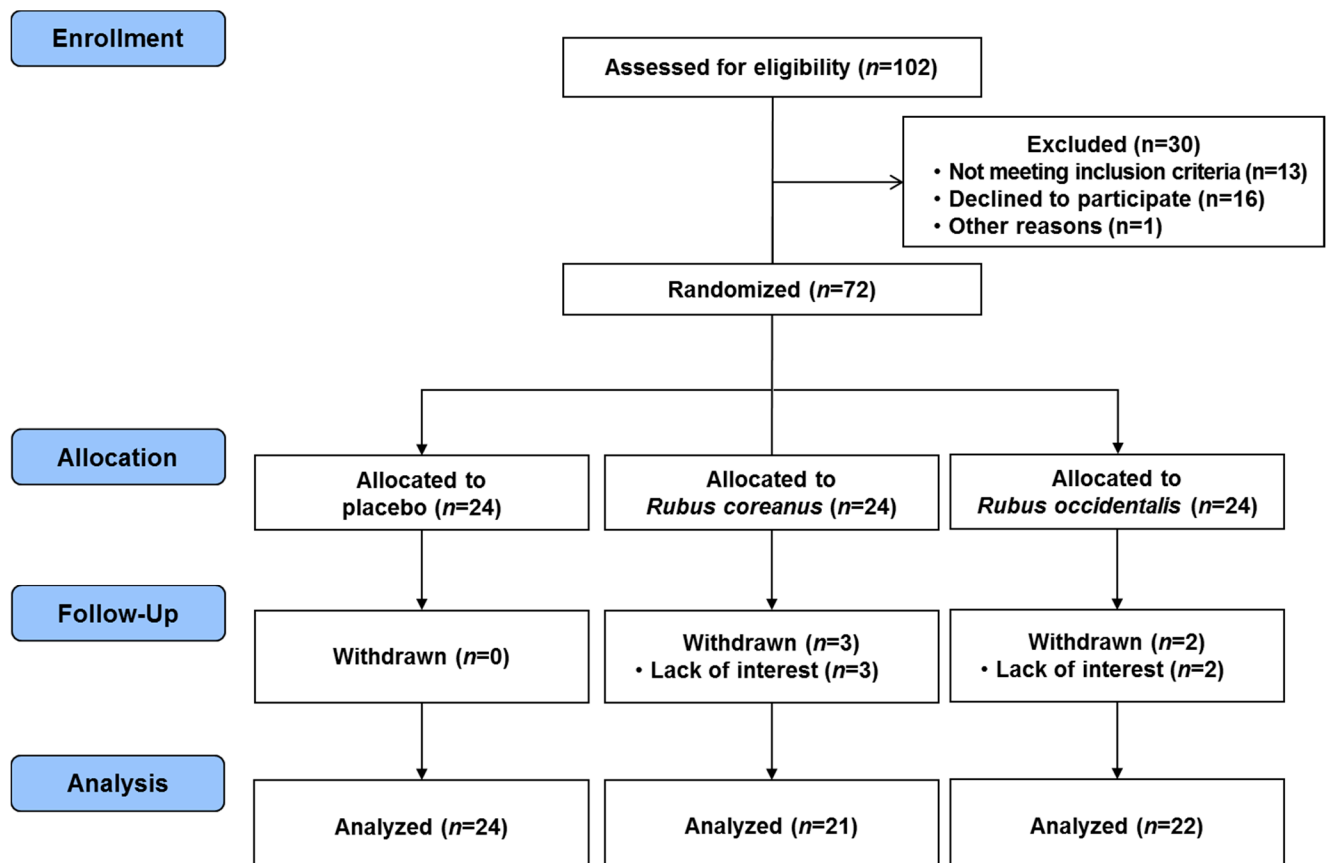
Enrollment

Assessed for eligibility ($n$=102)

Excluded (n=30)
• Not meeting inclusion criteria (n=13)
• Declined to participate (n=16)
• Other reasons (n=1)

Randomized ($n$=72)

Allocation

Allocated to placebo ($n$=24)

Allocated to *Rubus coreanus* ($n$=24)

Allocated to *Rubus occidentalis* ($n$=24)

Follow-Up

Withdrawn ($n$=0)

Withdrawn ($n$=3)
• Lack of interest ($n$=3)

Withdrawn ($n$=2)
• Lack of interest ($n$=2)

Analysis

Analyzed ($n$=24)

Analyzed ($n$=21)

Analyzed ($n$=22)